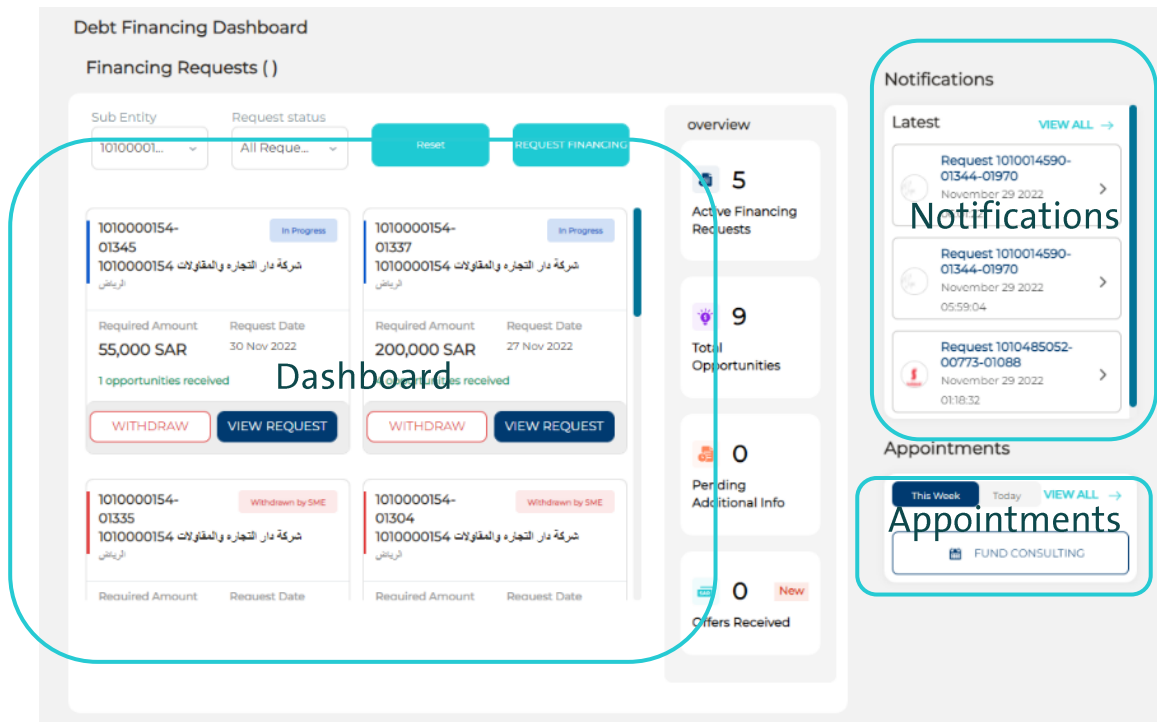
Debt Financing Dashboard

Financing Requests ( )

Sub Entity
10100001...

Request status
All Reque...

Reset

REQUEST FINANCING

1010000154-01345
In Progress
شركة دار التجاره والمقاولات 1010000154
الرياض
Required Amount
55,000 SAR
Request Date
30 Nov 2022
1 opportunities received
WITHDRAW
VIEW REQUEST

1010000154-01337
In Progress
شركة دار التجاره والمقاولات 1010000154
الرياض
Required Amount
200,000 SAR
Request Date
27 Nov 2022
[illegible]unities received
WITHDRAW
VIEW REQUEST

Dashboard

1010000154-01335
Withdrawn by SME
شركة دار التجاره والمقاولات 1010000154
الرياض
Required Amount
Request Date

1010000154-01304
Withdrawn by SME
شركة دار التجاره والمقاولات 1010000154
الرياض
Required Amount
Request Date

overview
5
Active Financing Requests
9
Total Opportunities
0
Pending Additional Info
0
New
Offers Received

Notifications
Latest
VIEW ALL →
Request 1010014590-01344-01970
November 29 2022
Request 1010014590-01344-01970
November 29 2022
05:59:04
Request 1010485052-00773-01088
November 29 2022
01:18:32

Notifications

Appointments
This Week
Today
VIEW ALL →
FUND CONSULTING

Appointments